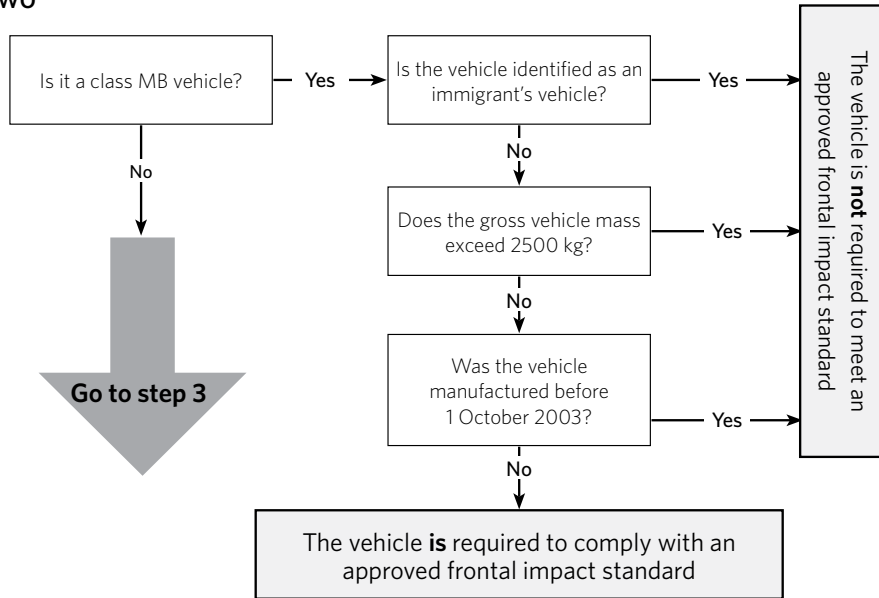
wo

Is it a class MB vehicle?

Yes

Is the vehicle identified as an immigrant's vehicle?

Yes

The vehicle is **not** required to meet an approved frontal impact standard

No

No

Does the gross vehicle mass exceed 2500 kg?

Yes

No

Go to step 3

Was the vehicle manufactured before 1 October 2003?

Yes

No

The vehicle **is** required to comply with an approved frontal impact standard